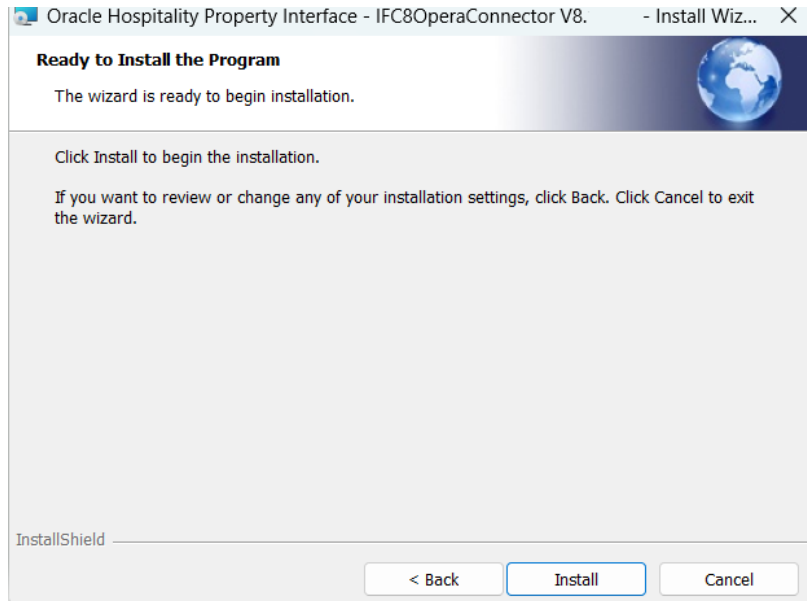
Oracle Hospitality Property Interface - IFC8OperaConnector V8. - Install Wiz... ×

Ready to Install the Program

The wizard is ready to begin installation.

Click Install to begin the installation.

If you want to review or change any of your installation settings, click Back. Click Cancel to exit the wizard.

InstallShield

< Back

Install

Cancel